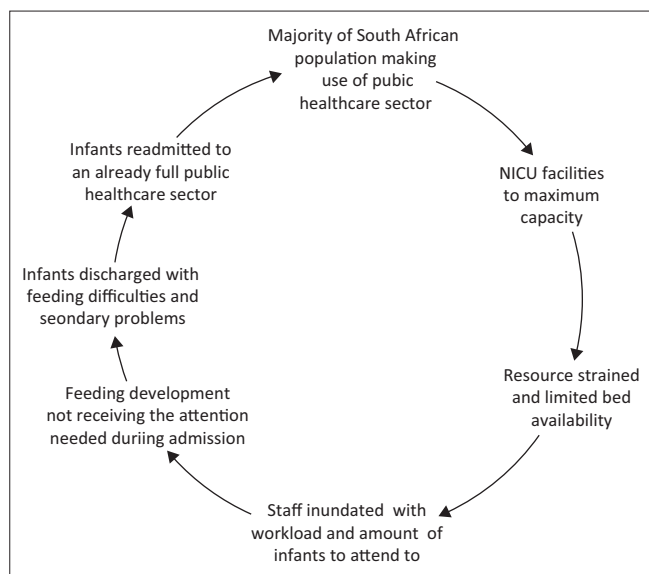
Majority of South African population making use of pubic healthcare sector

NICU facilities to maximum capacity

Resource strained and limited bed availability

Staff inundated with workload and amount of infants to attend to

Feeding development not receiving the attention needed duriing admission

Infants discharged with feeding difficulties and seondary problems

Infants readmitted to an already full public healthcare sector